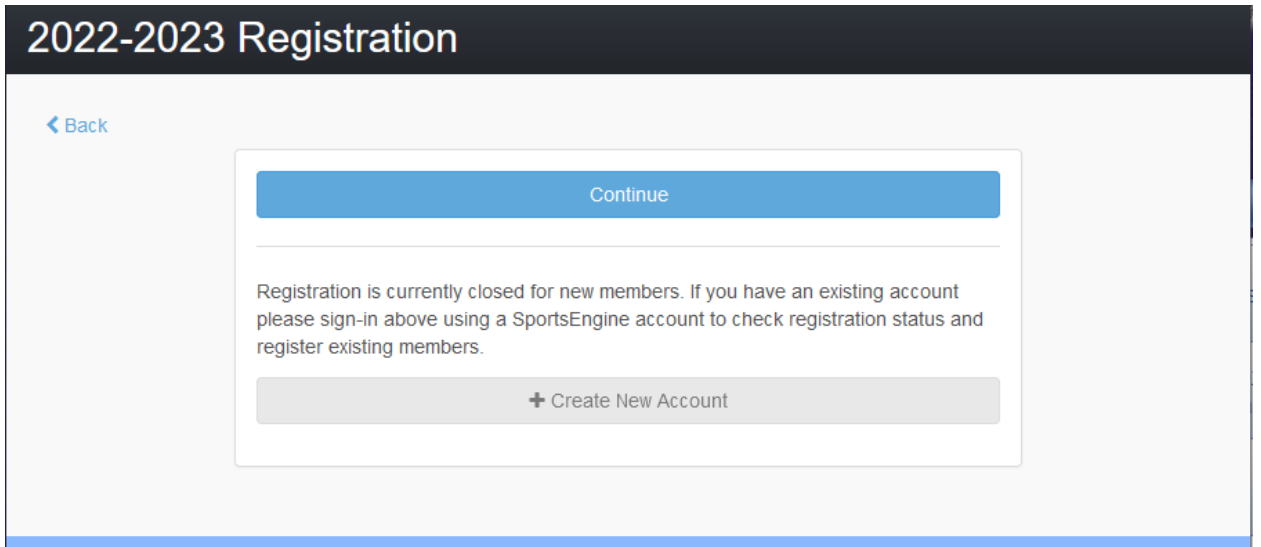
2022-2023 Registration

Back

Continue

Registration is currently closed for new members. If you have an existing account please sign-in above using a SportsEngine account to check registration status and register existing members.

+ Create New Account